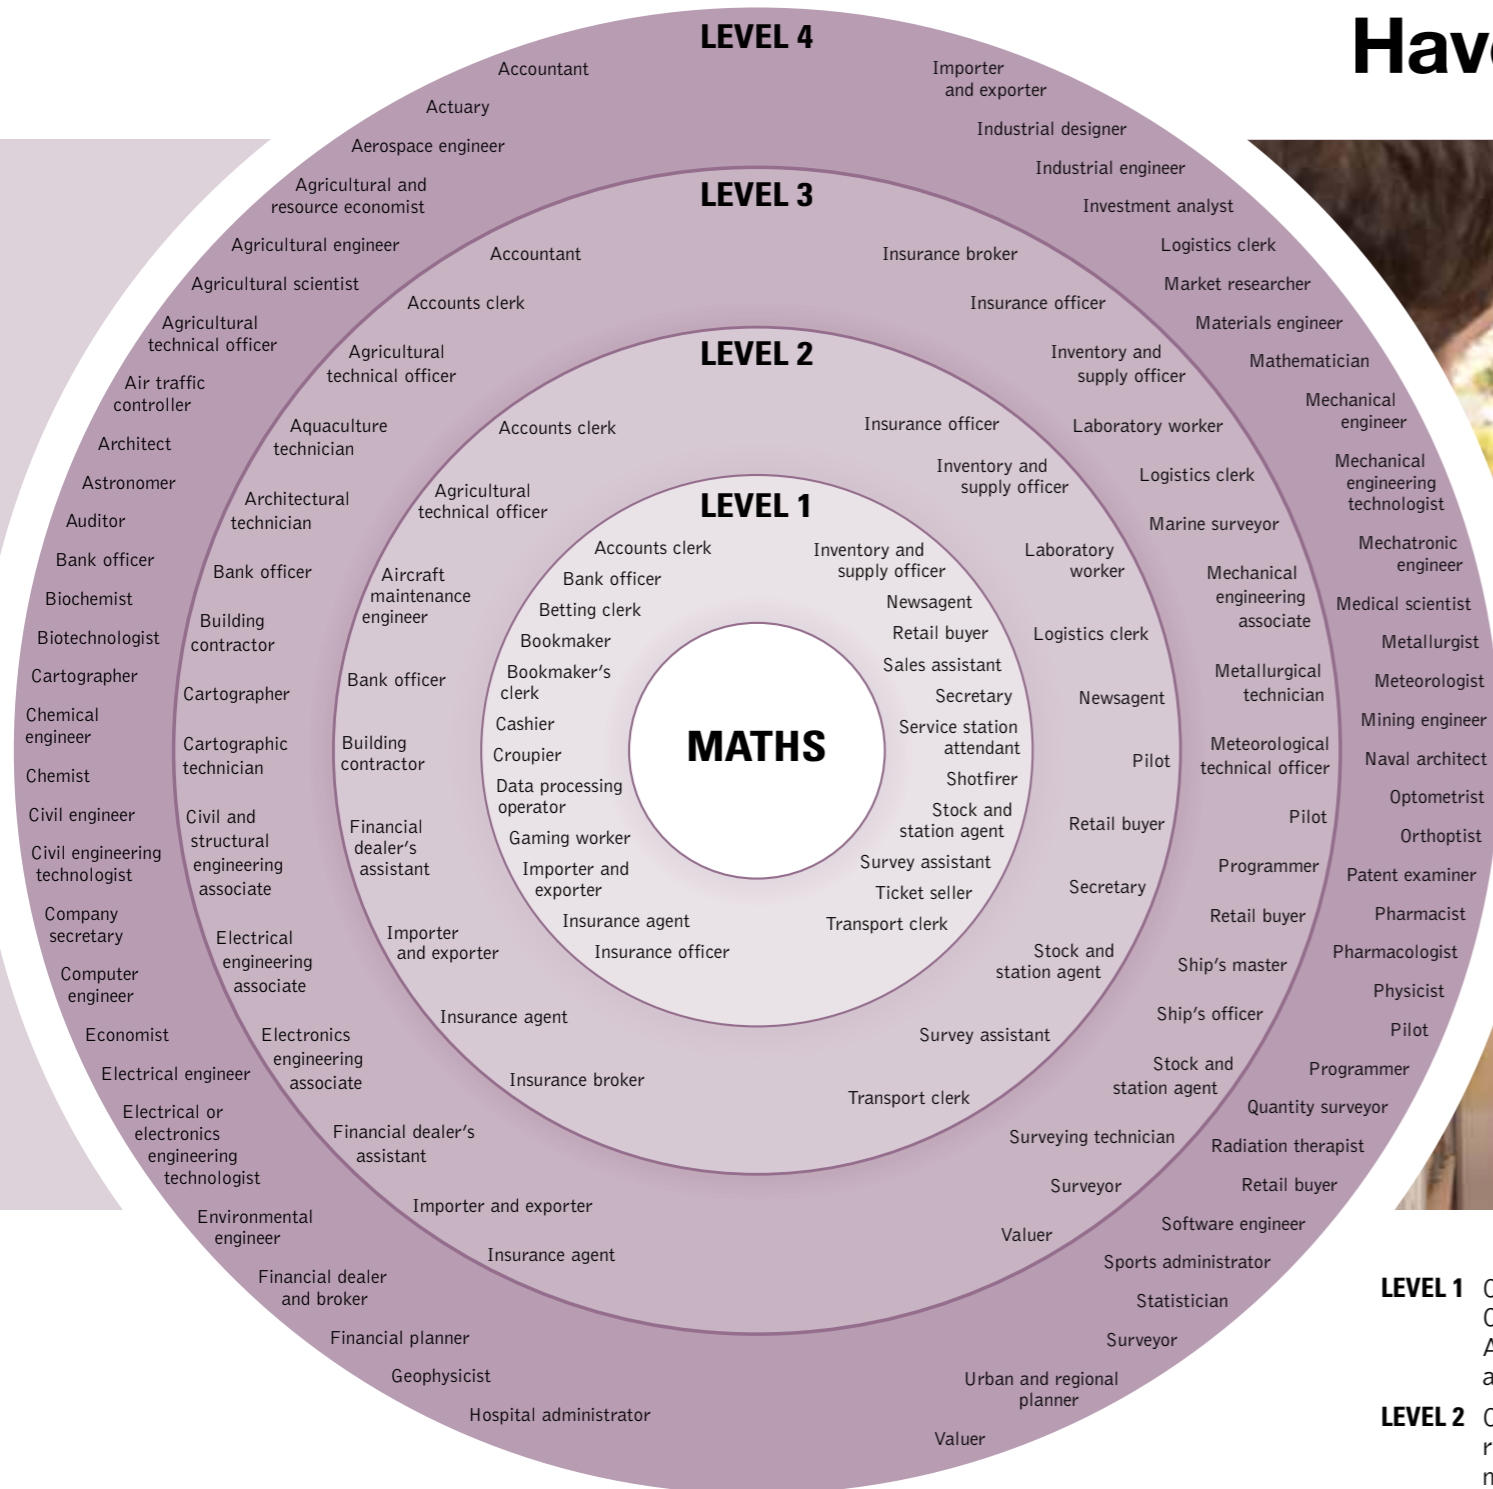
Hav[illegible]

LEVEL 4

Accountant
Actuary
Aerospace engineer
Agricultural and resource economist
Agricultural engineer
Agricultural scientist
Agricultural technical officer
Air traffic controller
Architect
Astronomer
Auditor
Bank officer
Biochemist
Biotechnologist
Cartographer
Chemical engineer
Chemist
Civil engineer
Civil engineering technologist
Company secretary
Computer engineer
Economist
Electrical engineer
Electrical or electronics engineering technologist
Environmental engineer
Financial dealer and broker
Financial planner
Geophysicist
Hospital administrator

Importer and exporter
Industrial designer
Industrial engineer
Investment analyst
Logistics clerk
Market researcher
Materials engineer
Mathematician
Mechanical engineer
Mechanical engineering technologist
Mechatronic engineer
Medical scientist
Metallurgist
Meteorologist
Mining engineer
Naval architect
Optometrist
Orthoptist
Patent examiner
Pharmacist
Pharmacologist
Physicist
Pilot
Programmer
Quantity surveyor
Radiation therapist
Retail buyer
Software engineer
Sports administrator
Statistician
Surveyor
Urban and regional planner
Valuer

LEVEL 3

Accountant
Accounts clerk
Agricultural technical officer
Aquaculture technician
Architectural technician
Bank officer
Building contractor
Cartographer
Cartographic technician
Civil and structural engineering associate
Electrical engineering associate
Electronics engineering associate
Financial dealer's assistant
Importer and exporter
Insurance agent

Insurance broker
Insurance officer
Inventory and supply officer
Laboratory worker
Logistics clerk
Marine surveyor
Mechanical engineering associate
Metallurgical technician
Meteorological technical officer
Pilot
Programmer
Retail buyer
Ship's master
Ship's officer
Stock and station agent
Surveying technician
Surveyor
Valuer

LEVEL 2

Accounts clerk
Agricultural technical officer
Aircraft maintenance engineer
Bank officer
Building contractor
Financial dealer's assistant
Importer and exporter
Insurance agent
Insurance broker

Insurance officer
Inventory and supply officer
Laboratory worker
Logistics clerk
Newsagent
Pilot
Retail buyer
Secretary
Stock and station agent
Survey assistant
Transport clerk

LEVEL 1

Accounts clerk
Bank officer
Betting clerk
Bookmaker
Bookmaker's clerk
Cashier
Croupier
Data processing operator
Gaming worker
Importer and exporter
Insurance agent
Insurance officer

Inventory and supply officer
Newsagent
Retail buyer
Sales assistant
Secretary
Service station attendant
Shotfirer
Stock and station agent
Survey assistant
Ticket seller
Transport clerk

MATHS

LEVEL 1 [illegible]

LEVEL 2 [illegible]